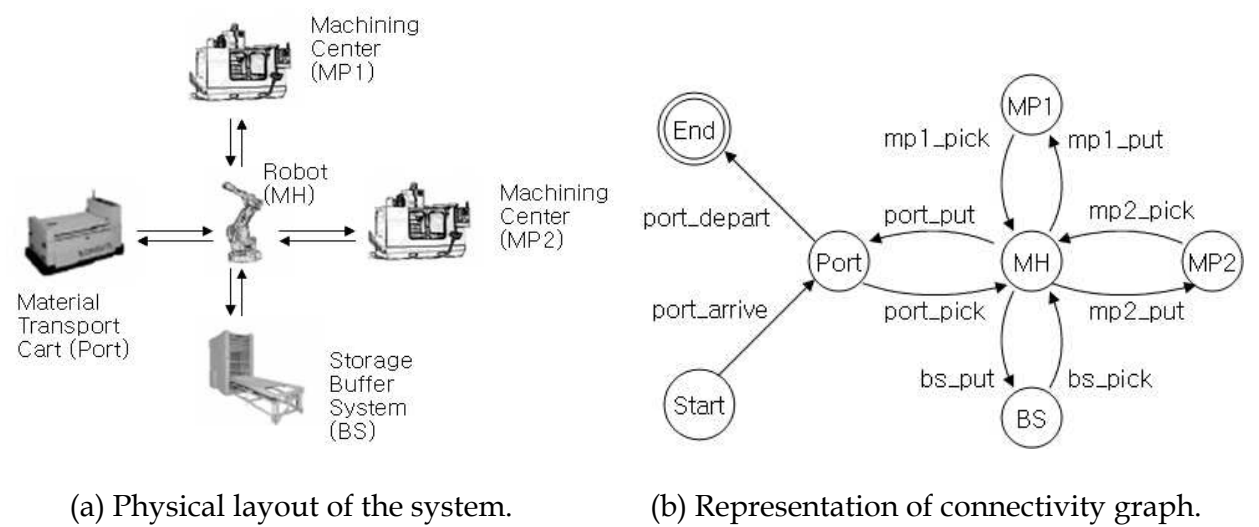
Machining Center (MP1)

Robot (MH)

Machining Center (MP2)

Material Transport Cart (Port)

Storage Buffer System (BS)

(a) Physical layout of the system.

End

MP1

mp1_pick

mp1_put

port_depart

port_put

mp2_pick

Port

MH

MP2

port_arrive

port_pick

mp2_put

bs_put

bs_pick

Start

BS

(b) Representation of connectivity graph.